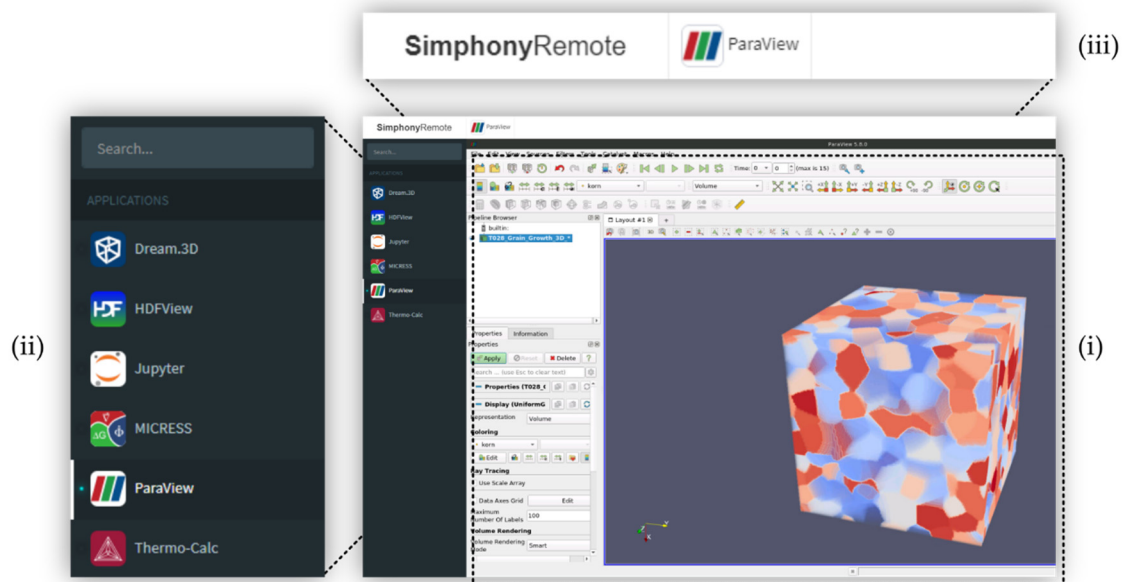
SimphonyRemote ParaView (iii)

Search...

APPLICATIONS

Dream.3D

HDFView

Jupyter

MICRESS

ParaView

Thermo-Calc

(ii)

SimphonyRemote ParaView

ParaView 5.8.0

Time: 0 0 (max is 15)

korn Volume

Pipeline Browser

builtin:

T028_Grain_Growth_3D

Layout #1

Properties Information

Properties

Apply Reset Delete ?

Search ... (use Esc to clear text)

Properties (T028_G

Display (UniformG

Representation Volume

Coloring

korn

Edit

Ray Tracing

Use Scale Array

Data Axes Grid Edit

Maximum Number Of Labels 100

Volume Rendering

Volume Rendering Mode Smart

(i)